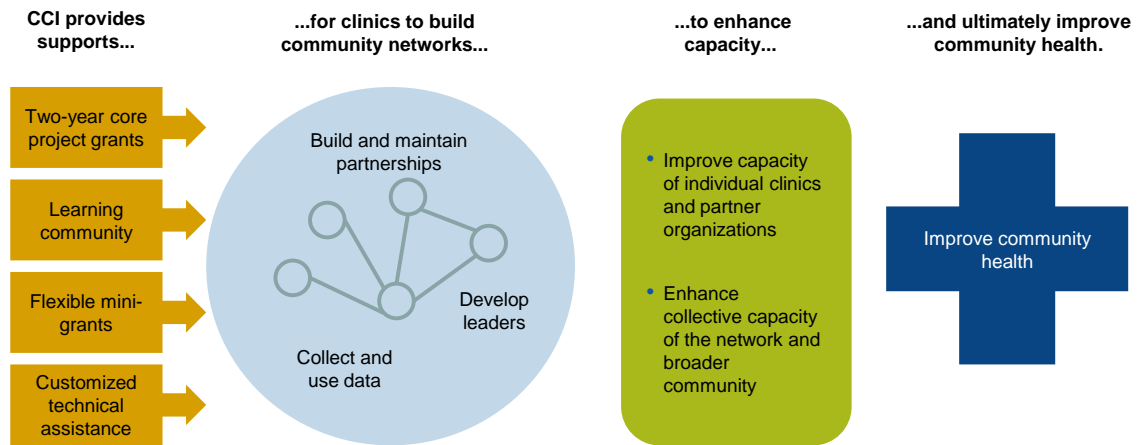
CCI provides supports...

...for clinics to build community networks...

...to enhance capacity...

...and ultimately improve community health.

Two-year core project grants

Learning community

Flexible mini-grants

Customized technical assistance

Build and maintain partnerships

Develop leaders

Collect and use data

- Improve capacity of individual clinics and partner organizations
- Enhance collective capacity of the network and broader community

Improve community health